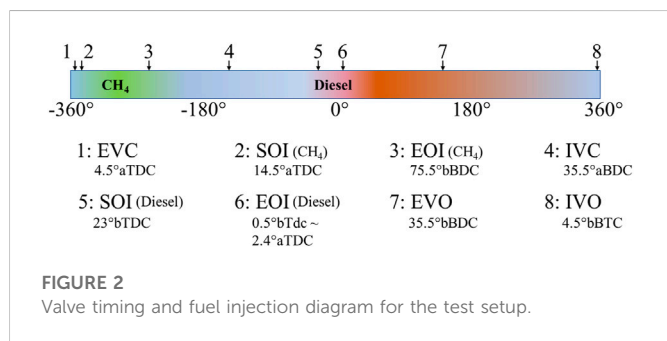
1 2 3 4 5 6 7 8

$CH_4$ Diesel

-360° -180° 0° 180° 360°

1: EVC
4.5°aTDC

2: SOI ($CH_4$)
14.5°aTDC

3: EOI ($CH_4$)
75.5°bBDC

4: IVC
35.5°aBDC

5: SOI (Diesel)
23°bTDC

6: EOI (Diesel)
0.5°bTdc ~ 2.4°aTDC

7: EVO
35.5°bBDC

8: IVO
4.5°bBTC

FIGURE 2
Valve timing and fuel injection diagram for the test setup.